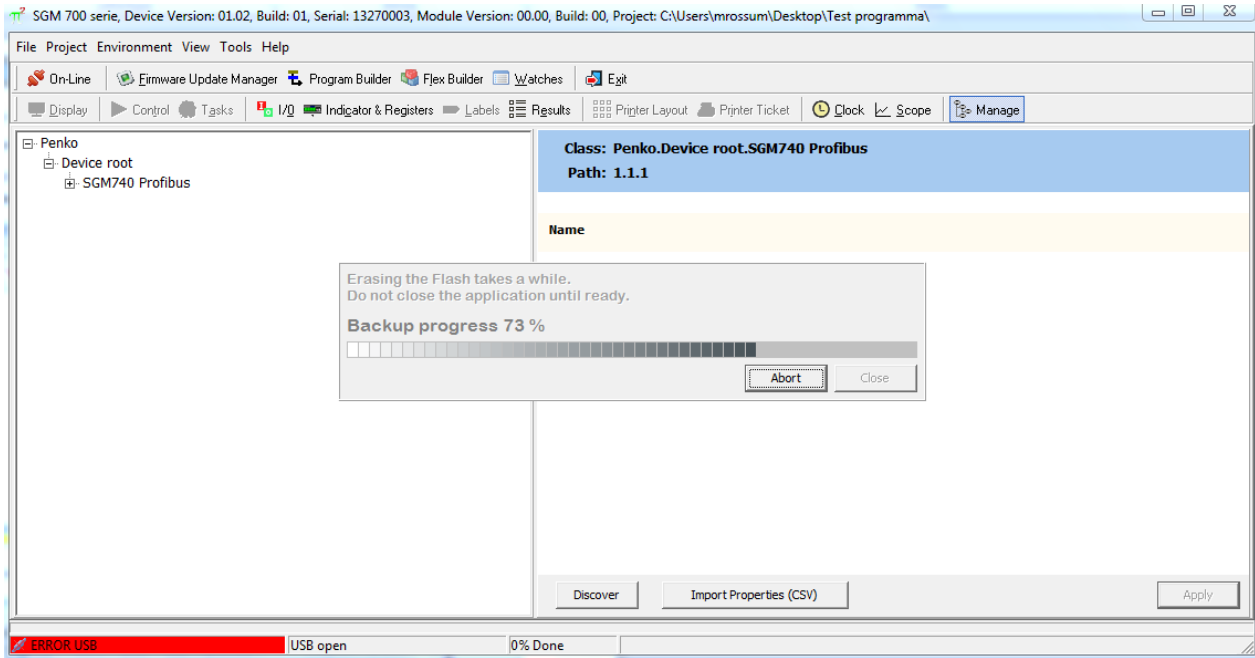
SGM 700 serie, Device Version: 01.02, Build: 01, Serial: 13270003, Module Version: 00.00, Build: 00, Project: C:\Users\mrossum\Desktop\Test programma\

File Project Environment View Tools Help

On-Line Firmware Update Manager Program Builder Flex Builder Watches Exit

Display Control Tasks I/O Indicator & Registers Labels Results Printer Layout Printer Ticket Clock Scope Manage

Penko
Device root
SGM740 Profibus

Class: Penko.Device root.SGM740 Profibus
Path: 1.1.1

Name

Erasing the Flash takes a while.
Do not close the application until ready.

Backup progress 73 %

Abort Close

Discover Import Properties (CSV) Apply

ERROR USB USB open 0% Done